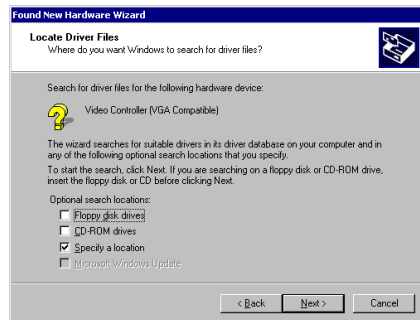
Found New Hardware Wizard

Locate Driver Files
Where do you want Windows to search for driver files?

Search for driver files for the following hardware device:

Video Controller (VGA Compatible)

The wizard searches for suitable drivers in its driver database on your computer and in any of the following optional search locations that you specify.

To start the search, click Next. If you are searching on a floppy disk or CD-ROM drive, insert the floppy disk or CD before clicking Next.

Optional search locations:
Floppy disk drives
CD-ROM drives
Specify a location
Microsoft Windows Update

< Back
Next >
Cancel